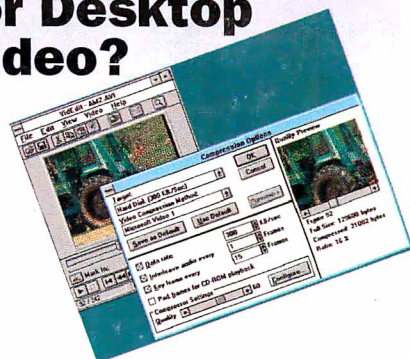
r Desktop
deo?

VidEdit - AM2.AVI
File Edit View Video Help

Compression Options
Target:
Hard Disk (300 KB/Sec)
Video Compression Method:
Microsoft Video 1
Save as Default
Use Default
OK
Cancel
Details >>
Quality Preview
Data rate
300 KB/sec
Interleave audio every
1 Frames
Key frame every
15 Frames
Pad frames for CD-ROM playback
Compression Settings
Quality 50
Configure...
Frame: 52
Full Size: 175600 bytes
Compressed: 21082 bytes
Ratio: 16 %
Mark In: